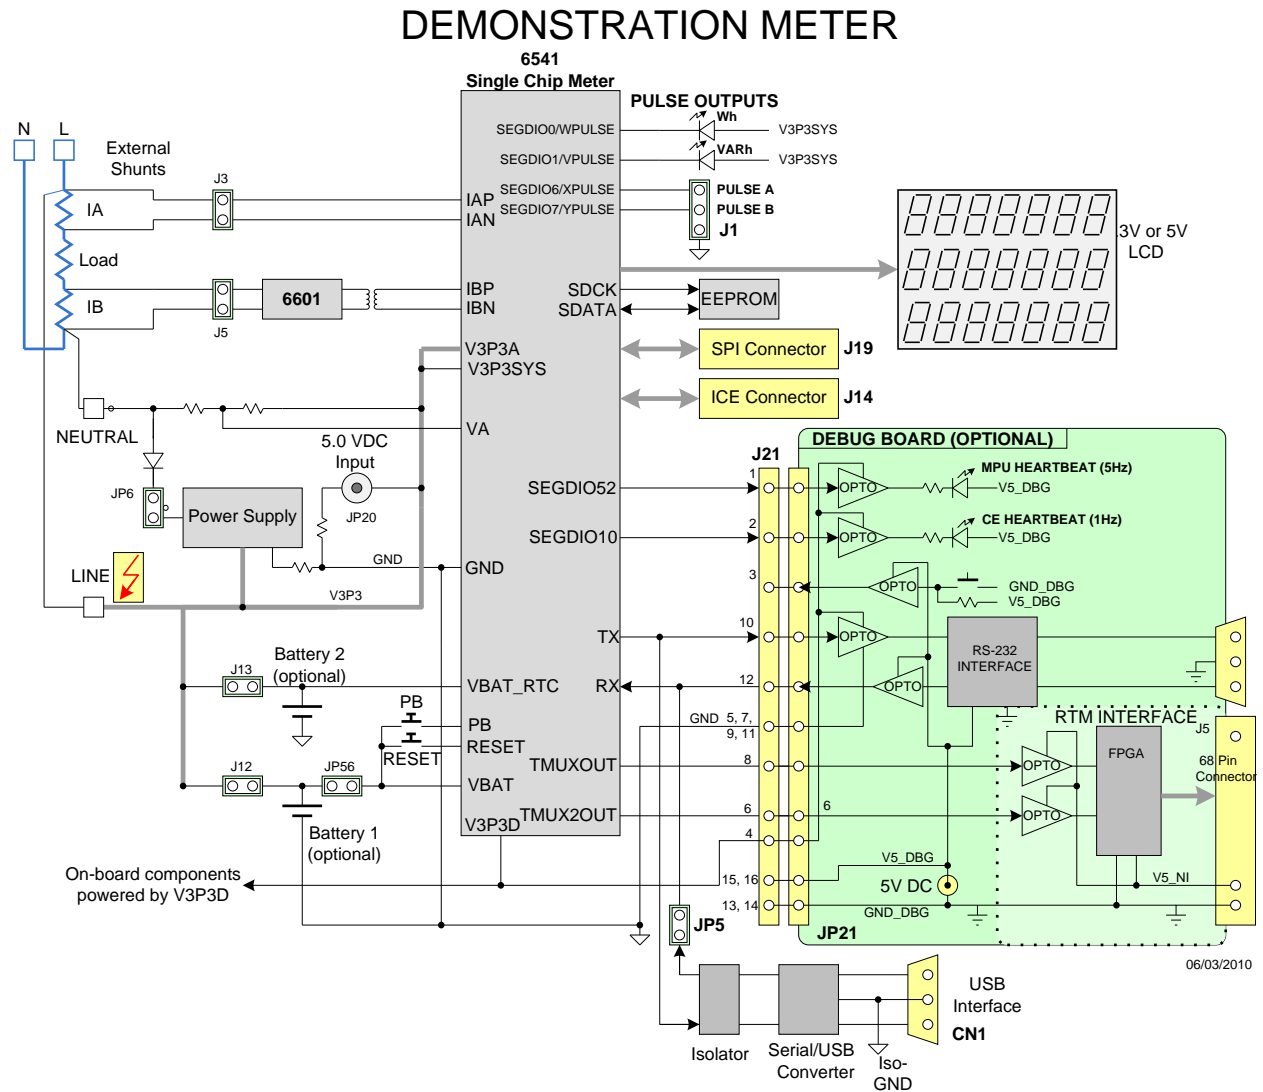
DEMONSTRATION METER

6541
Single Chip Meter

PULSE OUTPUTS

N L
External Shunts

SEGDIO0/WPULSE
Wh
V3P3SYS
SEGDIO1/VPULSE
VARh
V3P3SYS
SEGDIO6/XPULSE
PULSE A
SEGDIO7/YPULSE
PULSE B
J1

J3
IA
IAP
IAN
Load
IB
J5
6601
IBP
IBN
SDCK
SDATA
EEPROM

3V or 5V LCD

V3P3A
V3P3SYS
SPI Connector J19
ICE Connector J14

NEUTRAL
VA
5.0 VDC Input
JP20
JP6
Power Supply
LINE
GND
V3P3
GND

SEGDIO52
SEGDIO10

DEBUG BOARD (OPTIONAL)
J21
1
2
3
10
12
OPTO
MPU HEARTBEAT (5Hz)
V5_DBG
OPTO
CE HEARTBEAT (1Hz)
V5_DBG
OPTO
GND_DBG
V5_DBG
OPTO
RS-232 INTERFACE
OPTO

TX
RX
Battery 2 (optional)
J13
VBAT_RTC
PB
PB
RESET
RESET
J12
JP56
VBAT
TMUXOUT
TMUX2OUT
V3P3D
Battery 1 (optional)

GND 5, 7, 9, 11
8
6
4
6
RTM INTERFACE
J5
OPTO
OPTO
FPGA
68 Pin Connector
V5_DBG
5V DC
V5_NI
GND_DBG
JP21

On-board components powered by V3P3D
15, 16
13, 14
JP5
06/03/2010

Isolator
Serial/USB Converter
Iso-GND
USB Interface
CN1